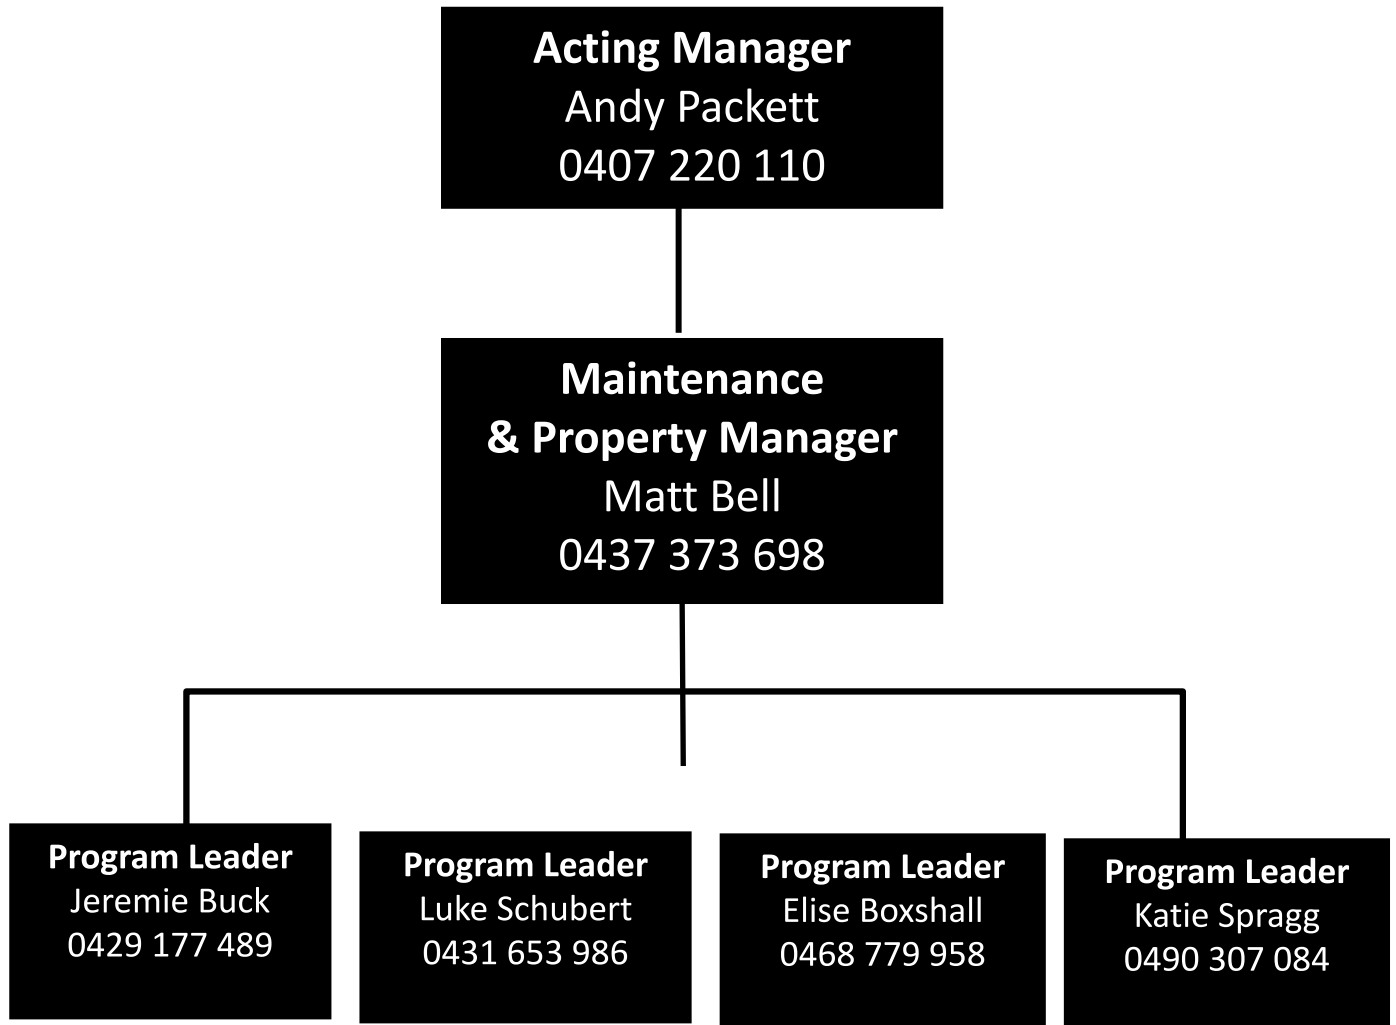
**Acting Manager**
Andy Packett
0407 220 110

**Maintenance & Property Manager**
Matt Bell
0437 373 698

**Program Leader**
Jeremie Buck
0429 177 489

**Program Leader**
Luke Schubert
0431 653 986

**Program Leader**
Elise Boxshall
0468 779 958

**Program Leader**
Katie Spragg
0490 307 084